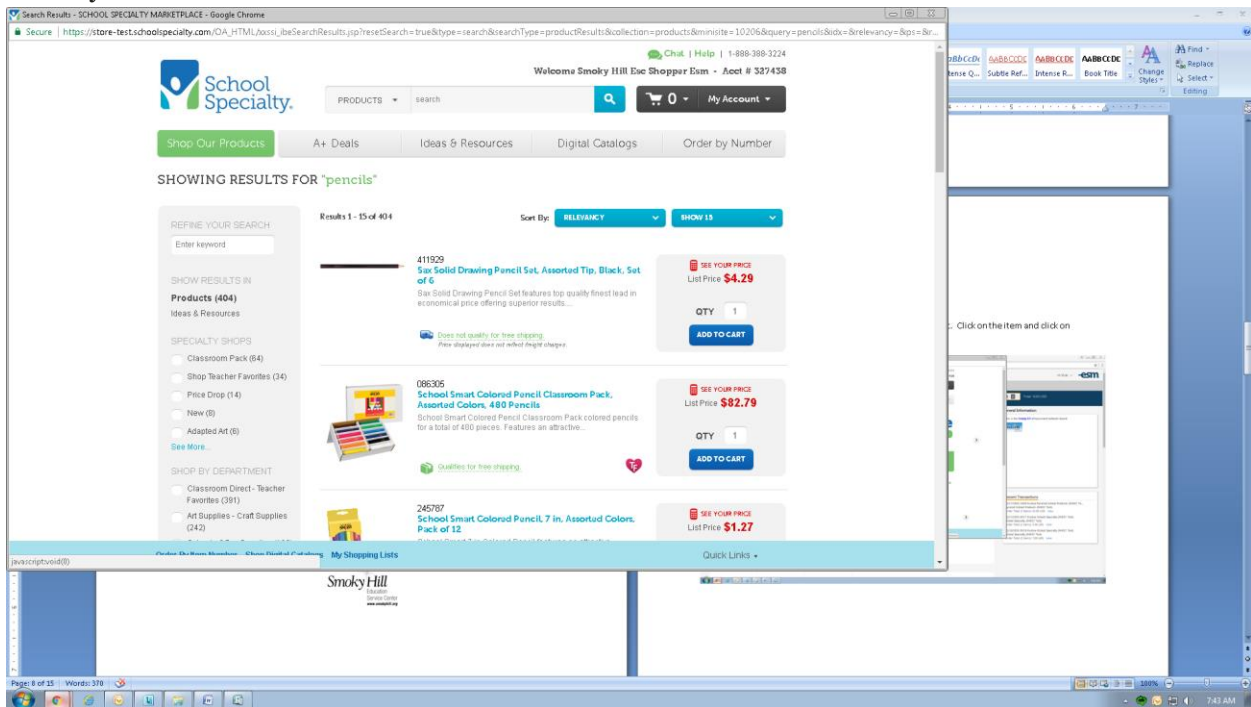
Search Results - SCHOOL SPECIALTY MARKETPLACE - Google Chrome

Secure | https://store-test.schoolspecialty.com/OA_HTML/xxssi_ibeSearchResults.jsp?resetSearch=true&type=search&searchType=productResults&collection=products&minisite=10206&query=pencils&idx=&relevancy=&ps=&r...

Chat | Help | 1-888-388-3224

Welcome Smoky Hill Esc Shopper Esm - Acct # 327438

School Specialty.

PRODUCTS search

0 My Account

Shop Our Products | A+ Deals | Ideas & Resources | Digital Catalogs | Order by Number

SHOWING RESULTS FOR "pencils"

REFINE YOUR SEARCH

Enter keyword

SHOW RESULTS IN

Products (404)

Ideas & Resources

SPECIALTY SHOPS

Classroom Pack (64)

Shop Teacher Favorites (34)

Price Drop (14)

New (8)

Adapted Art (6)

See More...

SHOP BY DEPARTMENT

Classroom Direct - Teacher Favorites (391)

Art Supplies - Craft Supplies (242)

Results 1 - 15 of 404

Sort By: RELEVANCY

SHOW 15

411929

Sax Solid Drawing Pencil Set, Assorted Tip, Black, Set of 6

Sax Solid Drawing Pencil Set features top quality finest lead in economical price offering superior results...

Does not qualify for free shipping.

Price displayed does not reflect freight charges.

SEE YOUR PRICE

List Price $4.29

QTY 1

ADD TO CART

086305

School Smart Colored Pencil Classroom Pack, Assorted Colors, 480 Pencils

School Smart Colored Pencil Classroom Pack colored pencils for a total of 480 pieces. Features an attractive...

Qualifies for free shipping.

SEE YOUR PRICE

List Price $82.79

QTY 1

ADD TO CART

245787

School Smart Colored Pencil, 7 in, Assorted Colors, Pack of 12

SEE YOUR PRICE

List Price $1.27

Order By Item Number | Shop Digital Catalogs | My Shopping Lists

Quick Links

javascript:void(0)

AaBbCcDc AaBbCcDc AaBbCcDc AaBbCcDc
Intense Q... Subtle Ref... Intense R... Book Title

Change Styles

Find
Replace
Select
Editing

. Click on the item and click on

Smoky Hill Education Service Center

Page: 8 of 15 | Words: 370

7:43 AM